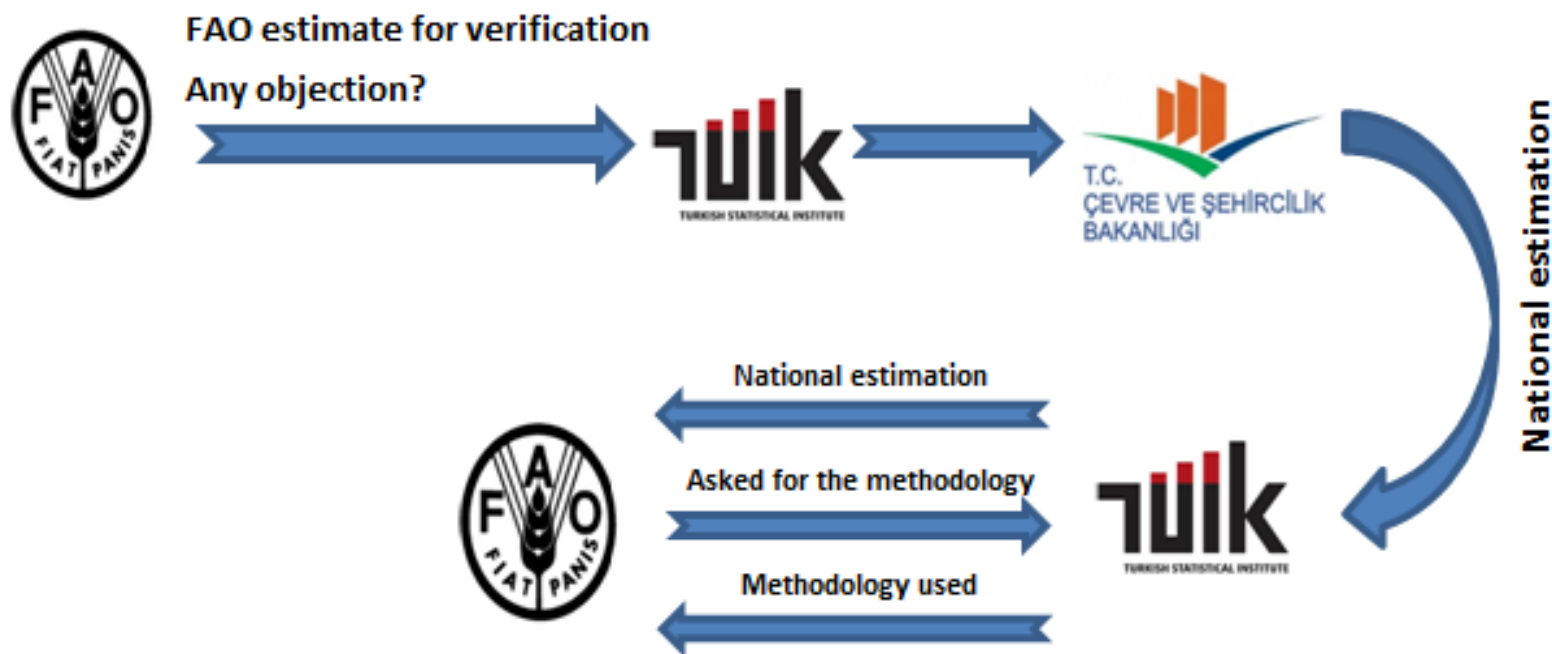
FAO
FIAT PANIS

FAO estimate for verification

Any objection?

TÜİK
TURKISH STATISTICAL INSTITUTE

T.C.
ÇEVRE VE ŞEHİRCİLİK
BAKANLIĞI

National estimation

National estimation

FAO
FIAT PANIS

Asked for the methodology

TÜİK
TURKISH STATISTICAL INSTITUTE

Methodology used